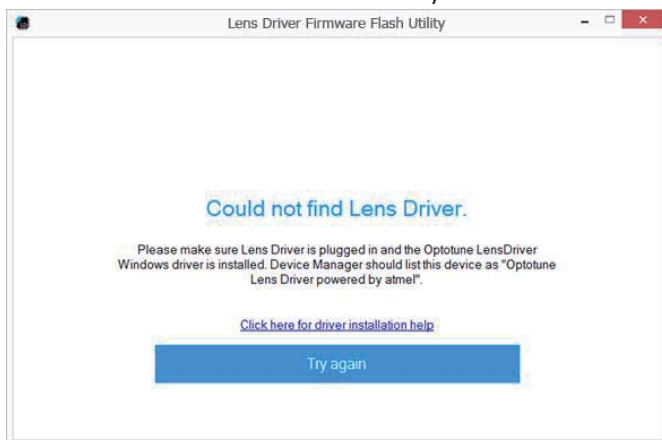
Lens Driver Firmware Flash Utility

Could not find Lens Driver.

Please make sure Lens Driver is plugged in and the Optotune LensDriver Windows driver is installed. Device Manager should list this device as "Optotune Lens Driver powered by atmel".

Click here for driver installation help

Try again